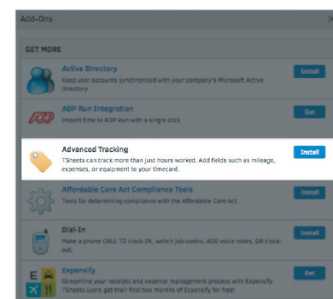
Add-Ons

GET MORE

Active Directory
Keep user accounts synchronized with your company's Microsoft Active Directory
Install

ADP Run Integration
Import time to ADP Run with a single click
Get

Advanced Tracking
TSheets can track more than just hours worked. Add fields such as mileage, expenses, or equipment to your timecard.
Install

Affordable Care Act Compliance Tools
Tools for determining compliance with the Affordable Care Act.
Install

Dial-In
Make a phone CALL to clock-in, switch job-codes, add voice notes, OR clock-out.
Install

Expensify
Streamline your receipts and expense management process with Expensify. TSheets users get their first two months of Expensify for free!
Get